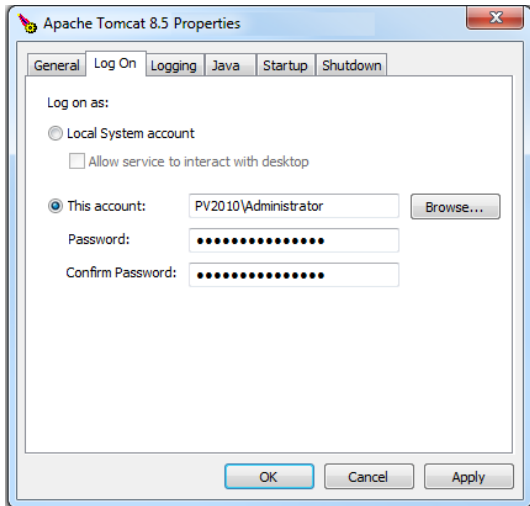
Apache Tomcat 8.5 Properties

General
Log On
Logging
Java
Startup
Shutdown

Log on as:

Local System account

Allow service to interact with desktop

This account: PV2010\Administrator
Browse...

Password: ●●●●●●●●●●●●●●●

Confirm Password: ●●●●●●●●●●●●●●●

OK
Cancel
Apply